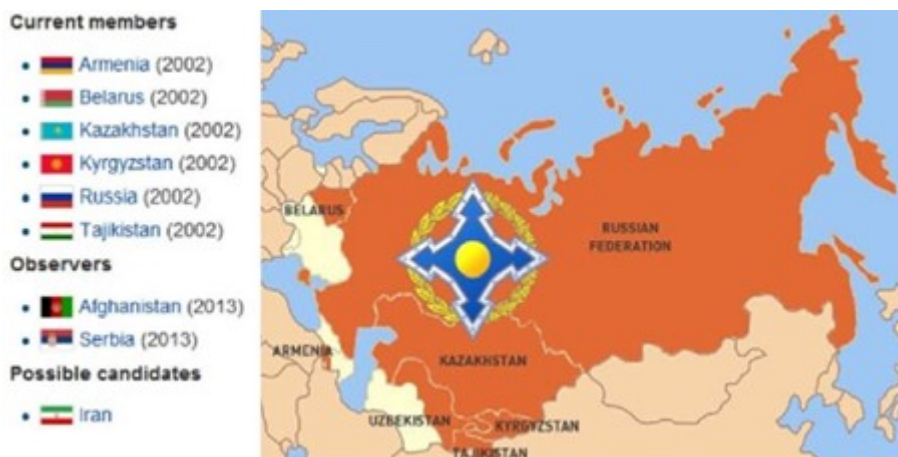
Current members

- Armenia (2002)
- Belarus (2002)
- Kazakhstan (2002)
- Kyrgyzstan (2002)
- Russia (2002)
- Tajikistan (2002)

Observers

- Afghanistan (2013)
- Serbia (2013)

Possible candidates

- Iran

BELARUS

RUSSIAN FEDERATION

ARMENIA

KAZAKHSTAN

UZBEKISTAN

KYRGYZSTAN

TAJIKISTAN